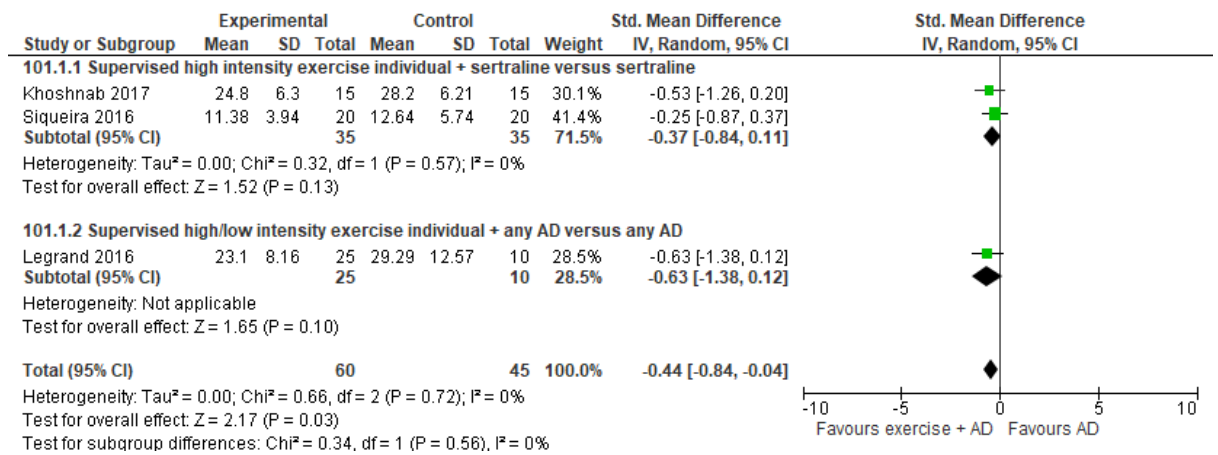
| Study or Subgroup | Experimental Mean | Experimental SD | Experimental Total | Control Mean | Control SD | Control Total | Weight | Std. Mean Difference IV, Random, 95% CI |
|---|---|---|---|---|---|---|---|---|
| **101.1.1 Supervised high intensity exercise individual + sertraline versus sertraline** | | | | | | | | |
| Khoshnab 2017 | 24.8 | 6.3 | 15 | 28.2 | 6.21 | 15 | 30.1% | -0.53 [-1.26, 0.20] |
| Siqueira 2016 | 11.38 | 3.94 | 20 | 12.64 | 5.74 | 20 | 41.4% | -0.25 [-0.87, 0.37] |
| **Subtotal (95% CI)** | | | **35** | | | **35** | **71.5%** | **-0.37 [-0.84, 0.11]** |

Heterogeneity: Tau² = 0.00; Chi² = 0.32, df = 1 (P = 0.57); I² = 0%
Test for overall effect: Z = 1.52 (P = 0.13)

| Study or Subgroup | Experimental Mean | Experimental SD | Experimental Total | Control Mean | Control SD | Control Total | Weight | Std. Mean Difference IV, Random, 95% CI |
|---|---|---|---|---|---|---|---|---|
| **101.1.2 Supervised high/low intensity exercise individual + any AD versus any AD** | | | | | | | | |
| Legrand 2016 | 23.1 | 8.16 | 25 | 29.29 | 12.57 | 10 | 28.5% | -0.63 [-1.38, 0.12] |
| **Subtotal (95% CI)** | | | **25** | | | **10** | **28.5%** | **-0.63 [-1.38, 0.12]** |

Heterogeneity: Not applicable
Test for overall effect: Z = 1.65 (P = 0.10)

| | | | | | | | | |
|---|---|---|---|---|---|---|---|---|
| **Total (95% CI)** | | | **60** | | | **45** | **100.0%** | **-0.44 [-0.84, -0.04]** |

Heterogeneity: Tau² = 0.00; Chi² = 0.66, df = 2 (P = 0.72); I² = 0%
Test for overall effect: Z = 2.17 (P = 0.03)
Test for subgroup differences: Chi² = 0.34, df = 1 (P = 0.56), I² = 0%

Std. Mean Difference
IV, Random, 95% CI
-10 -5 0 5 10
Favours exercise + AD Favours AD